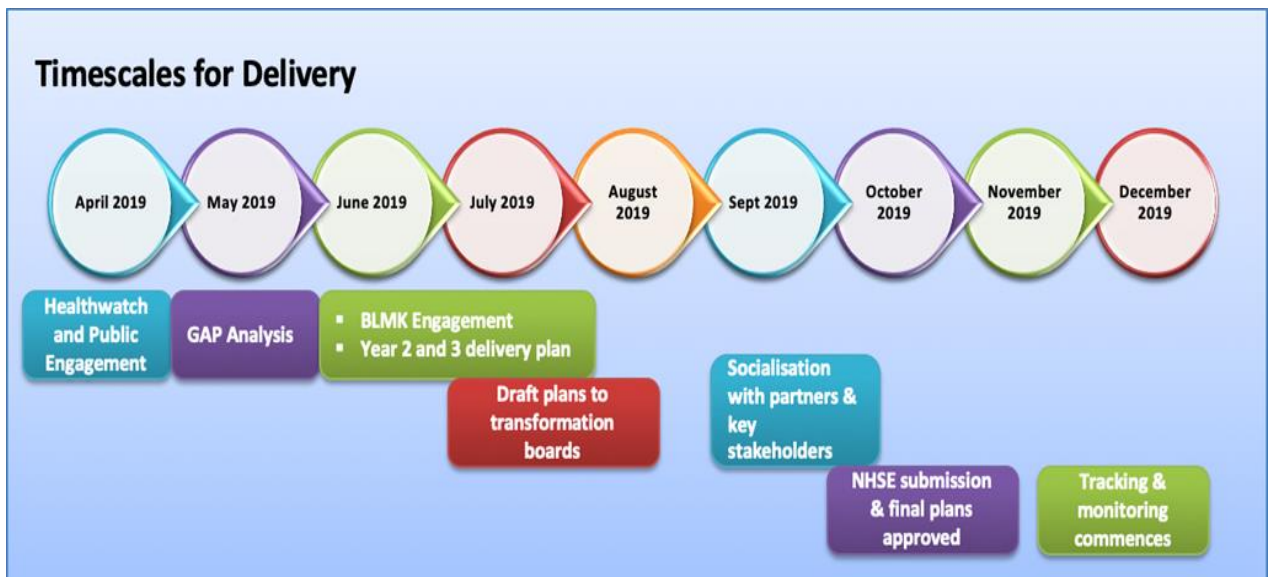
Timescales for Delivery

April 2019

May 2019

June 2019

July 2019

August 2019

Sept 2019

October 2019

November 2019

December 2019

Healthwatch and Public Engagement

GAP Analysis

- BLMK Engagement
- Year 2 and 3 delivery plan

Draft plans to transformation boards

Socialisation with partners & key stakeholders

NHSE submission & final plans approved

Tracking & monitoring commences